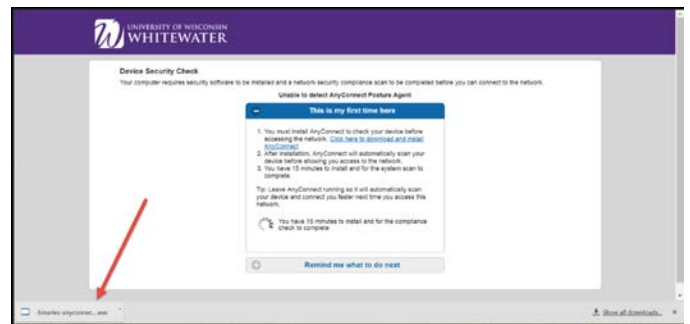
UNIVERSITY OF WISCONSIN
WHITEWATER

Device Security Check

Your computer requires security software to be installed and a network security compliance scan to be completed before you can connect to the network.

Unable to detect AnyConnect Posture Agent

This is my first time here

1. You must install AnyConnect to check your device before accessing the network. Click here to download and install AnyConnect
2. After installation, AnyConnect will automatically scan your device before allowing you access to the network.
3. You have 15 minutes to install and for the system scan to complete.

Tip: Leave AnyConnect running so it will automatically scan your device and connect you faster next time you access this network.

You have 15 minutes to install and for the compliance check to complete

Remind me what to do next

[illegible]-anyconnec....exe

Show all downloads...
×